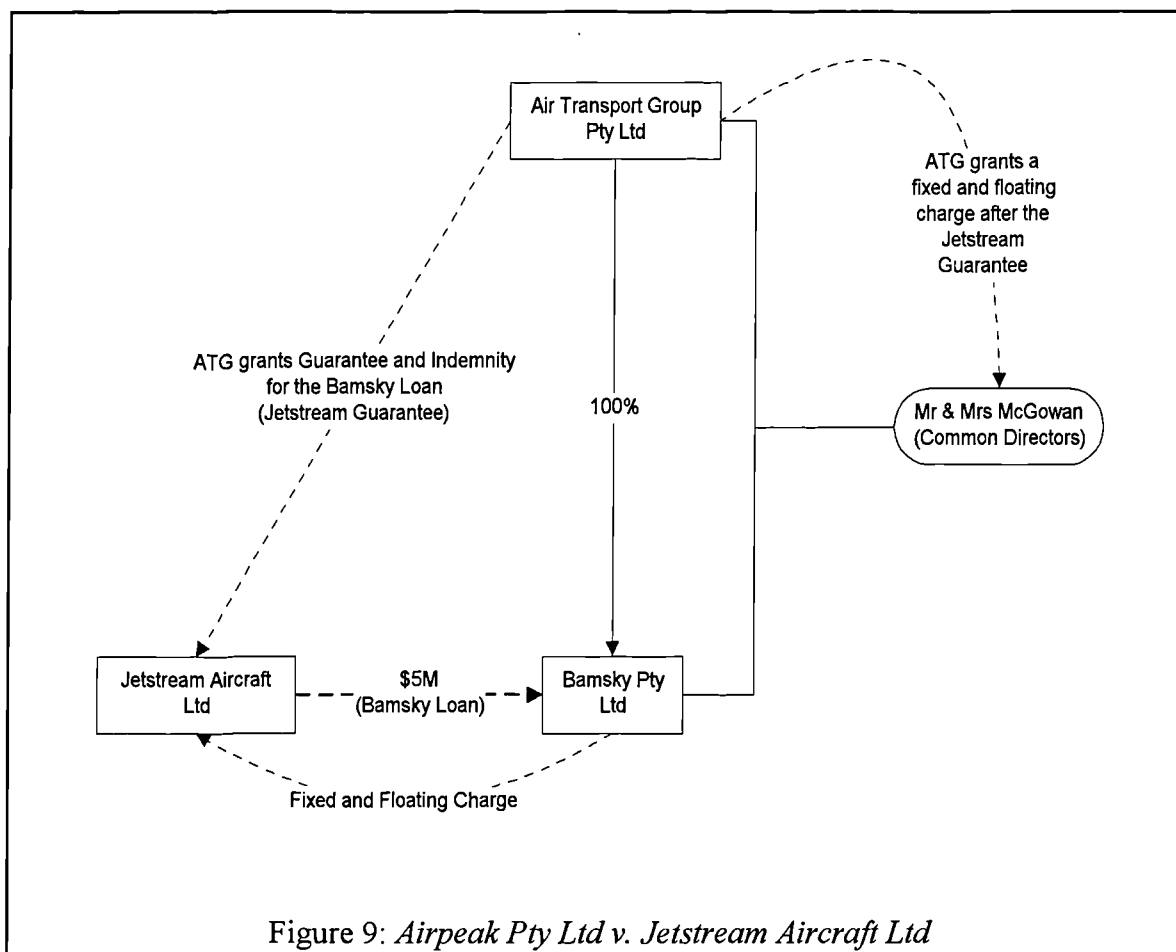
Air Transport Group Pty Ltd

ATG grants a fixed and floating charge after the Jetstream Guarantee

ATG grants Guarantee and Indemnity for the Bamsky Loan (Jetstream Guarantee)

100%

Mr & Mrs McGowan (Common Directors)

Jetstream Aircraft Ltd

$5M (Bamsky Loan)

Bamsky Pty Ltd

Fixed and Floating Charge

Figure 9: *Airpeak Pty Ltd v. Jetstream Aircraft Ltd*